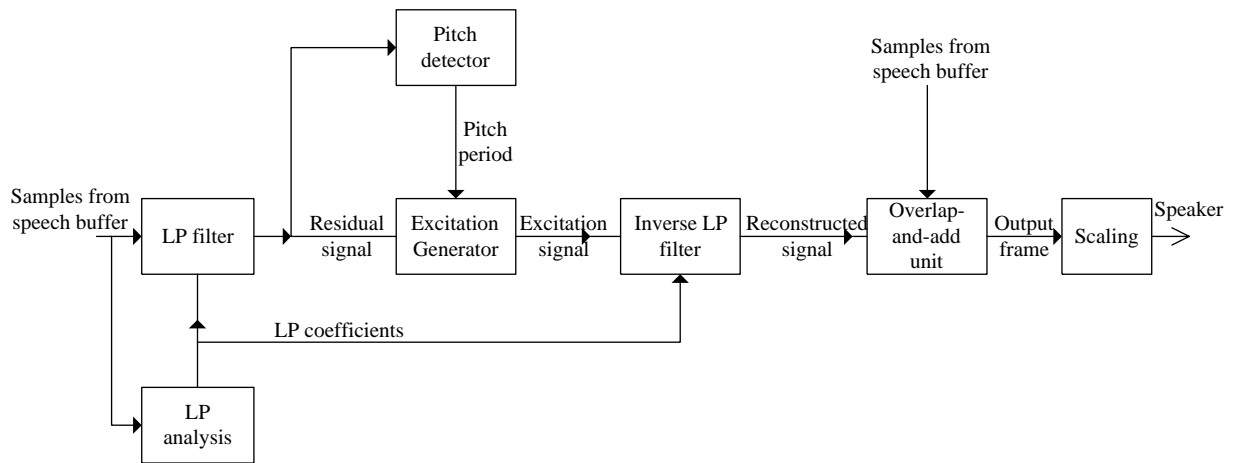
Pitch detector

Samples from speech buffer

Pitch period

Samples from speech buffer

LP filter

Residual signal

Excitation Generator

Excitation signal

Inverse LP filter

Reconstructed signal

Overlap-and-add unit

Output frame

Scaling

Speaker

LP coefficients

LP analysis